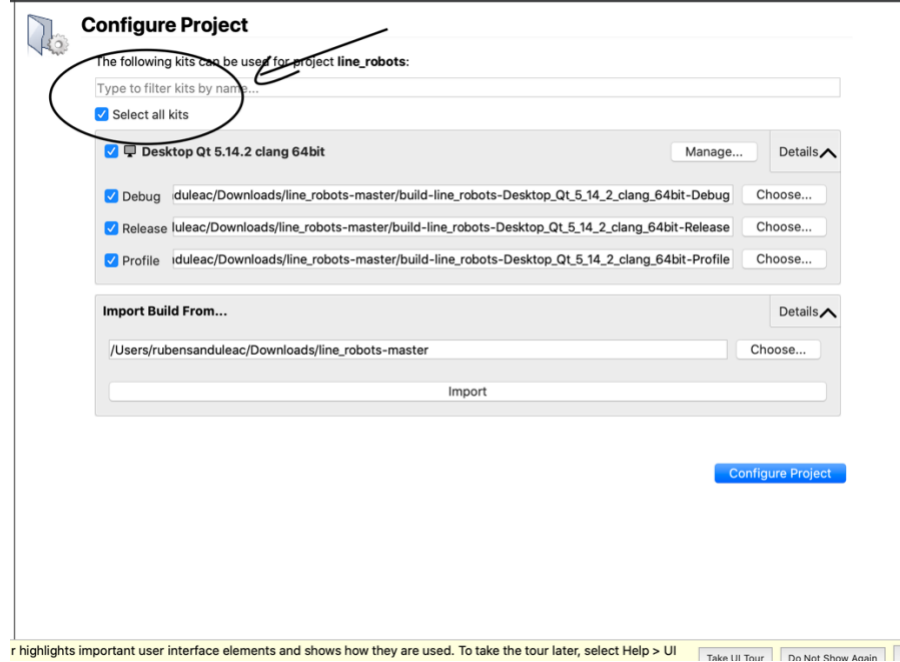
Configure Project

The following kits can be used for project line_robots:

Type to filter kits by name...

Select all kits

Desktop Qt 5.14.2 clang 64bit

Manage...

Details

Debug duleac/Downloads/line_robots-master/build-line_robots-Desktop_Qt_5_14_2_clang_64bit-Debug Choose...

Release luleac/Downloads/line_robots-master/build-line_robots-Desktop_Qt_5_14_2_clang_64bit-Release Choose...

Profile ıduleac/Downloads/line_robots-master/build-line_robots-Desktop_Qt_5_14_2_clang_64bit-Profile Choose...

Import Build From...

Details

/Users/rubensanduleac/Downloads/line_robots-master Choose...

Import

Configure Project

r highlights important user interface elements and shows how they are used. To take the tour later, select Help > UI

Take UI Tour

Do Not Show Again